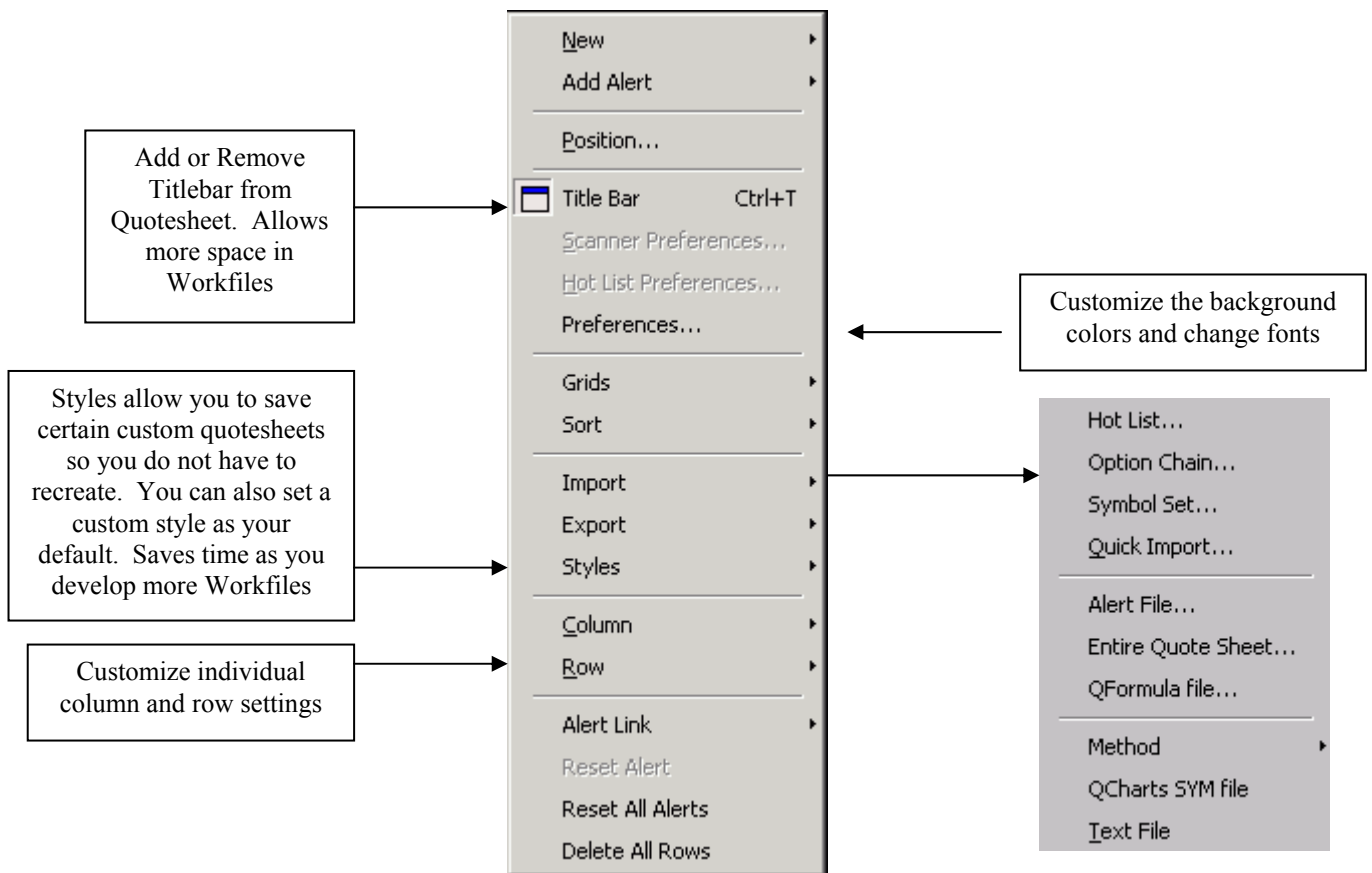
Add or Remove Titlebar from Quotesheet. Allows more space in Workfiles

Styles allow you to save certain custom quotesheets so you do not have to recreate. You can also set a custom style as your default. Saves time as you develop more Workfiles

Customize individual column and row settings

New
Add Alert
Position...
Title Bar Ctrl+T
Scanner Preferences...
Hot List Preferences...
Preferences...
Grids
Sort
Import
Export
Styles
Column
Row
Alert Link
Reset Alert
Reset All Alerts
Delete All Rows

Customize the background colors and change fonts

Hot List...
Option Chain...
Symbol Set...
Quick Import...
Alert File...
Entire Quote Sheet...
QFormula file...
Method
QCharts SYM file
Text File